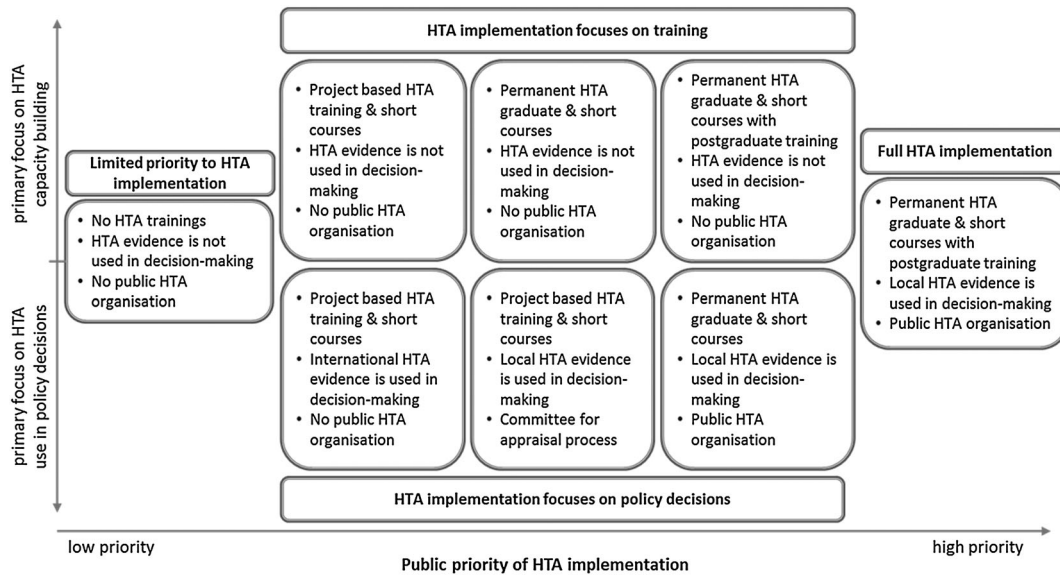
primary focus on HTA capacity building

primary focus on HTA use in policy decisions

HTA implementation focuses on training

Limited priority to HTA implementation

• No HTA trainings
• HTA evidence is not used in decision-making
• No public HTA organisation

• Project based HTA training & short courses
• HTA evidence is not used in decision-making
• No public HTA organisation

• Permanent HTA graduate & short courses
• HTA evidence is not used in decision-making
• No public HTA organisation

• Permanent HTA graduate & short courses with postgraduate training
• HTA evidence is not used in decision-making
• No public HTA organisation

Full HTA implementation

• Permanent HTA graduate & short courses with postgraduate training
• Local HTA evidence is used in decision-making
• Public HTA organisation

• Project based HTA training & short courses
• International HTA evidence is used in decision-making
• No public HTA organisation

• Project based HTA training & short courses
• Local HTA evidence is used in decision-making
• Committee for appraisal process

• Permanent HTA graduate & short courses
• Local HTA evidence is used in decision-making
• Public HTA organisation

HTA implementation focuses on policy decisions

low priority

high priority

Public priority of HTA implementation